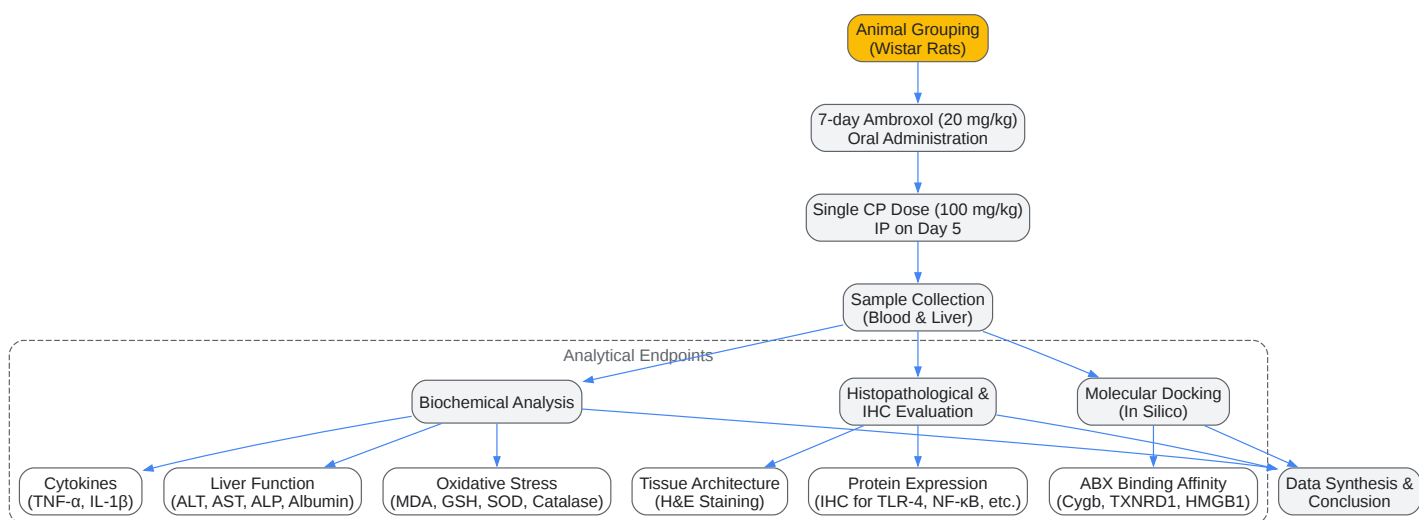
Animal Grouping (Wistar Rats)

7-day Ambroxol (20 mg/kg) Oral Administration

Single CP Dose (100 mg/kg) IP on Day 5

Sample Collection (Blood & Liver)

Analytical Endpoints

Biochemical Analysis

Histopathological & IHC Evaluation

Molecular Docking (In Silico)

Cytokines (TNF-α, IL-1β)

Liver Function (ALT, AST, ALP, Albumin)

Oxidative Stress (MDA, GSH, SOD, Catalase)

Tissue Architecture (H&E Staining)

Protein Expression (IHC for TLR-4, NF-κB, etc.)

ABX Binding Affinity (Cygb, TXNRD1, HMGB1)

Data Synthesis & Conclusion